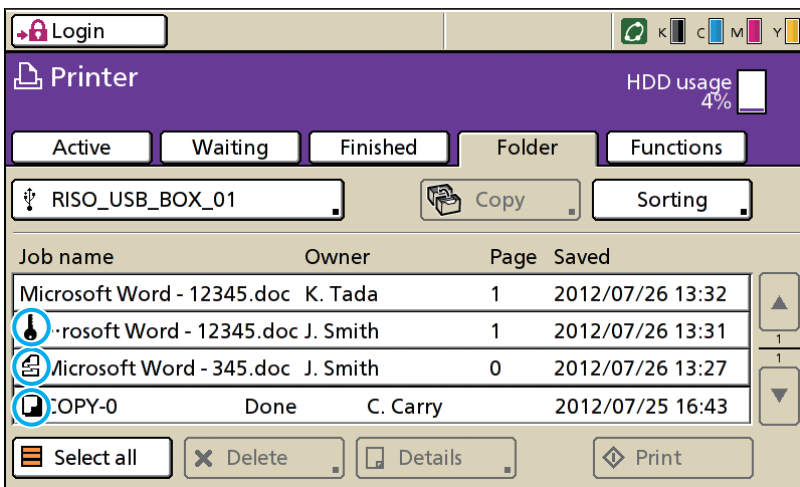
Login

K C M Y

Printer

HDD usage 4%

Active
Waiting
Finished
Folder
Functions

RISO_USB_BOX_01
Copy
Sorting

| Job name | Owner | Page | Saved |
|---|---|---|---|
| Microsoft Word - 12345.doc | K. Tada | 1 | 2012/07/26 13:32 |
| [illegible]rosoft Word - 12345.doc | J. Smith | 1 | 2012/07/26 13:31 |
| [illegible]icrosoft Word - 345.doc | J. Smith | 0 | 2012/07/26 13:27 |
| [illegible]OPY-0 Done | C. Carry | | 2012/07/25 16:43 |

1
1

Select all
Delete
Details
Print